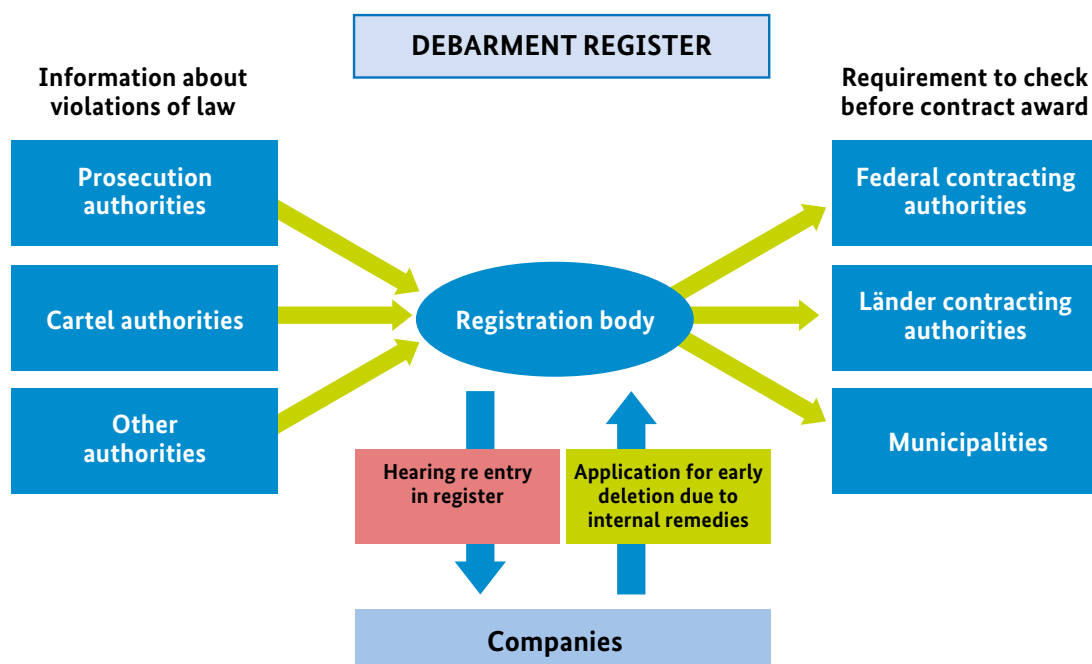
DEBARMENT REGISTER

Information about violations of law

Requirement to check before contract award

Prosecution authorities

Cartel authorities

Other authorities

Registration body

Federal contracting authorities

Länder contracting authorities

Municipalities

Hearing re entry in register

Application for early deletion due to internal remedies

Companies